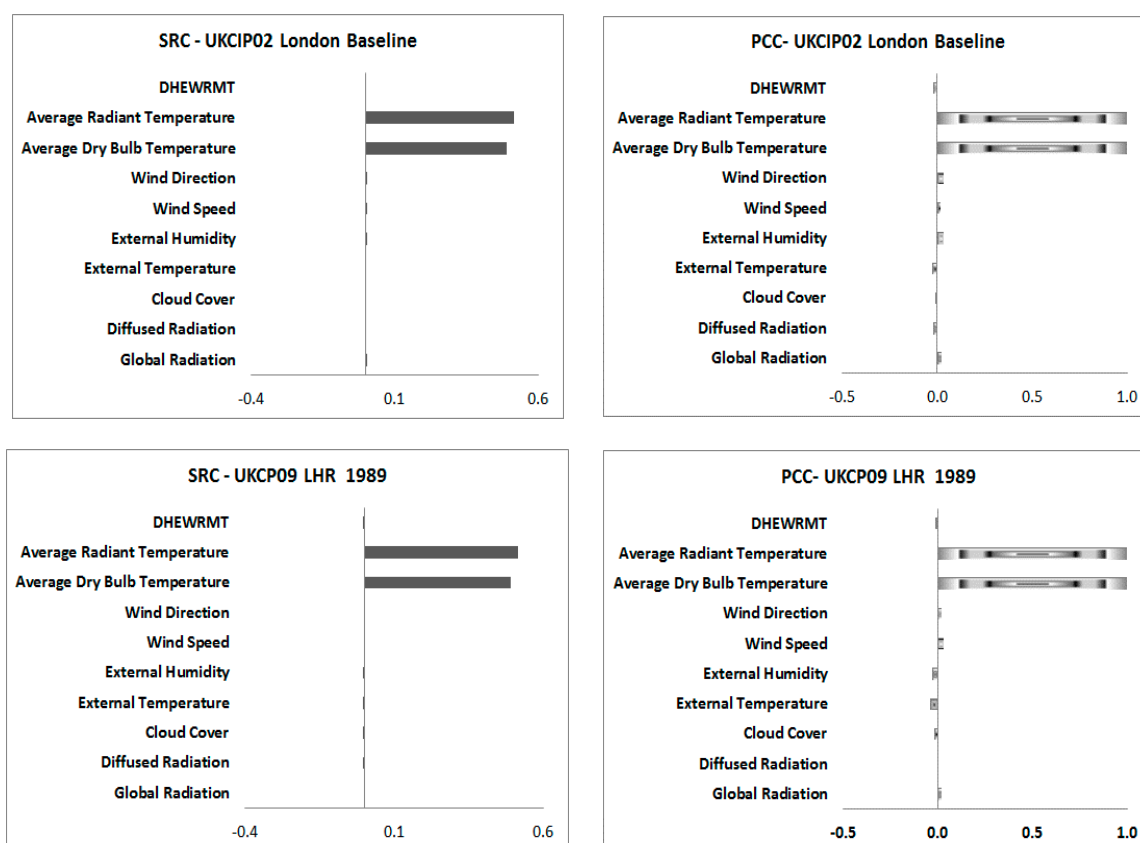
SRC - UKCIP02 London Baseline

DHEWRMT
Average Radiant Temperature
Average Dry Bulb Temperature
Wind Direction
Wind Speed
External Humidity
External Temperature
Cloud Cover
Diffused Radiation
Global Radiation

-0.4 0.1 0.6

PCC- UKCIP02 London Baseline

DHEWRMT
Average Radiant Temperature
Average Dry Bulb Temperature
Wind Direction
Wind Speed
External Humidity
External Temperature
Cloud Cover
Diffused Radiation
Global Radiation

-0.5 0.0 0.5 1.0

SRC - UKCP09 LHR 1989

DHEWRMT
Average Radiant Temperature
Average Dry Bulb Temperature
Wind Direction
Wind Speed
External Humidity
External Temperature
Cloud Cover
Diffused Radiation
Global Radiation

-0.4 0.1 0.6

PCC- UKCP09 LHR 1989

DHEWRMT
Average Radiant Temperature
Average Dry Bulb Temperature
Wind Direction
Wind Speed
External Humidity
External Temperature
Cloud Cover
Diffused Radiation
Global Radiation

-0.5 0.0 0.5 1.0